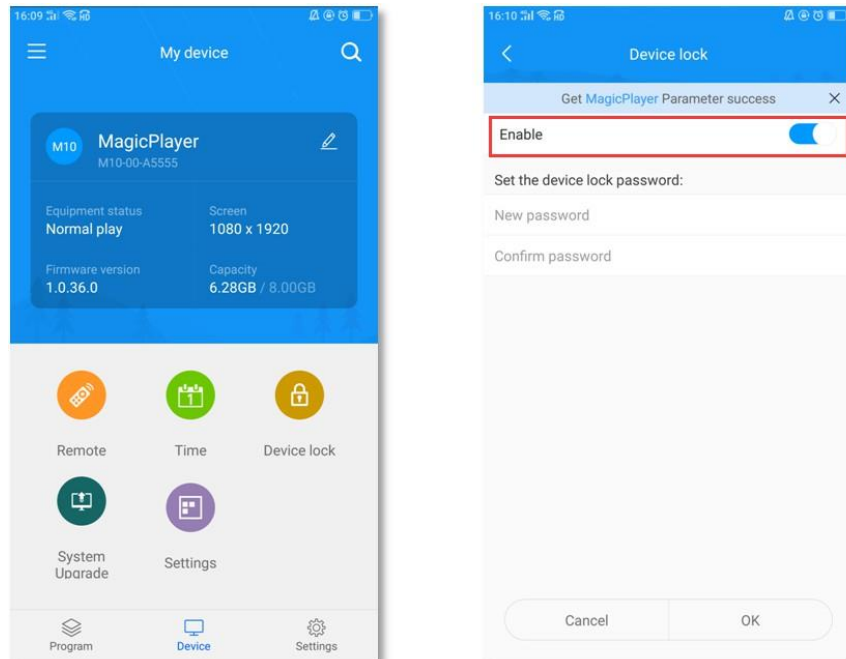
16:09

My device

M10 MagicPlayer
M10-00-A5555

Equipment status
Normal play

Screen
1080 x 1920

Firmware version
1.0.36.0

Capacity
6.28GB / 8.00GB

Remote

Time

Device lock

System Upgrade

Settings

Program

Device

Settings

16:10

Device lock

Get MagicPlayer Parameter success ×

Enable

Set the device lock password:

New password

Confirm password

Cancel

OK